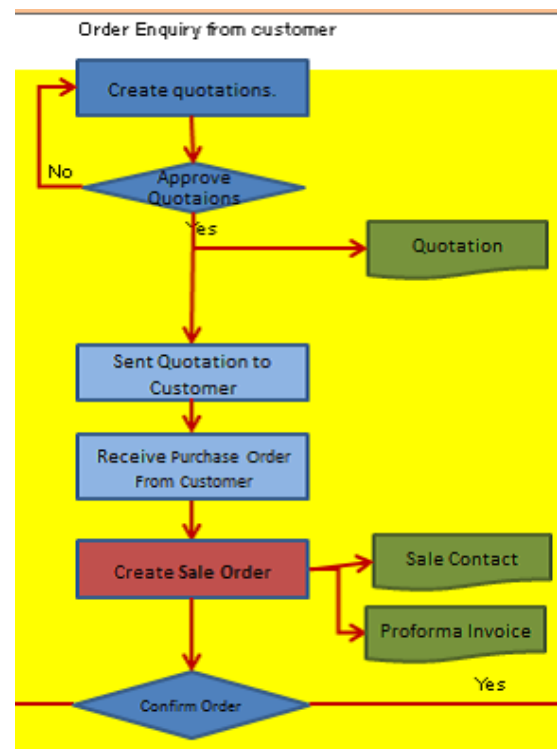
Order Enquiry from customer

Create quotations.

No

Approve Quotaions

Yes

Quotation

Sent Quotation to Customer

Receive Purchase Order From Customer

Create Sale Order

Sale Contact

Proforma Invoice

Confirm Order

Yes